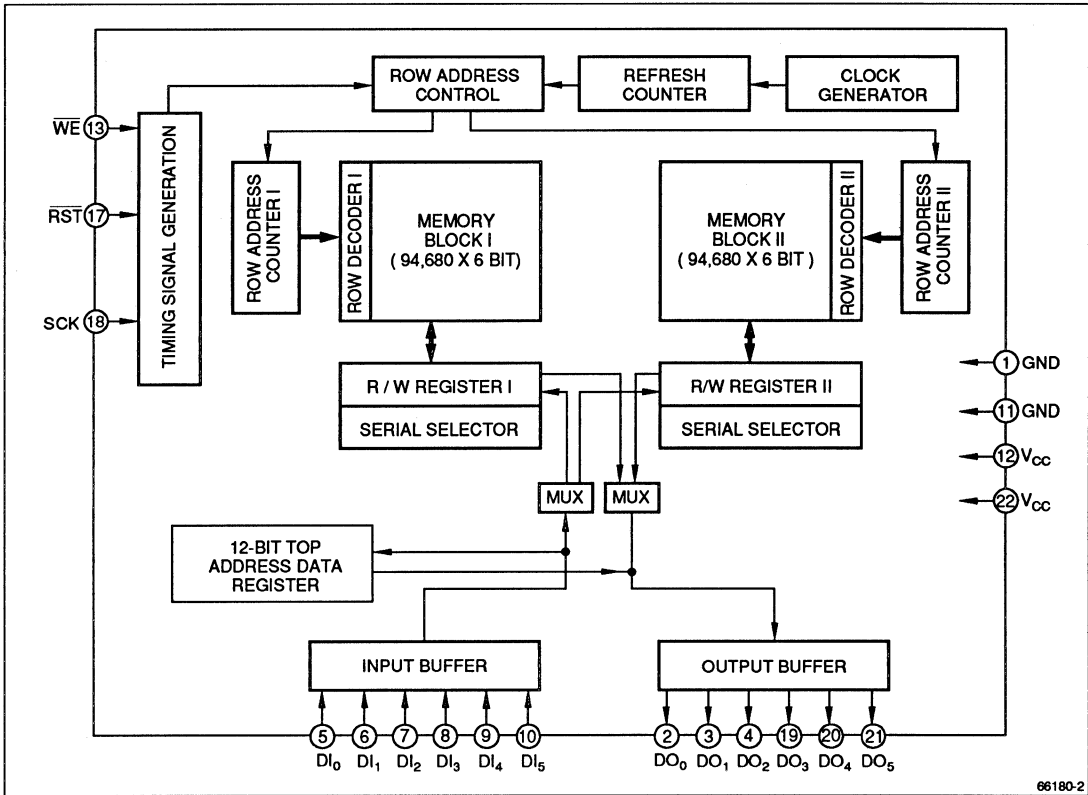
ROW ADDRESS CONTROL

REFRESH COUNTER

CLOCK GENERATOR

$\overline{WE}$ 13

$\overline{RST}$ 17

SCK 18

TIMING SIGNAL GENERATION

ROW ADDRESS COUNTER I

ROW DECODER I

MEMORY BLOCK I ( 94,680 X 6 BIT)

MEMORY BLOCK II ( 94,680 X 6 BIT )

ROW DECODER II

ROW ADDRESS COUNTER II

R / W REGISTER I

SERIAL SELECTOR

R/W REGISTER II

SERIAL SELECTOR

1 GND

11 GND

12 $V_{CC}$

22 $V_{CC}$

MUX

MUX

12-BIT TOP ADDRESS DATA REGISTER

INPUT BUFFER

OUTPUT BUFFER

5 $DI_0$

6 $DI_1$

7 $DI_2$

8 $DI_3$

9 $DI_4$

10 $DI_5$

2 $DO_0$

3 $DO_1$

4 $DO_2$

19 $DO_3$

20 $DO_4$

21 $DO_5$

66180-2